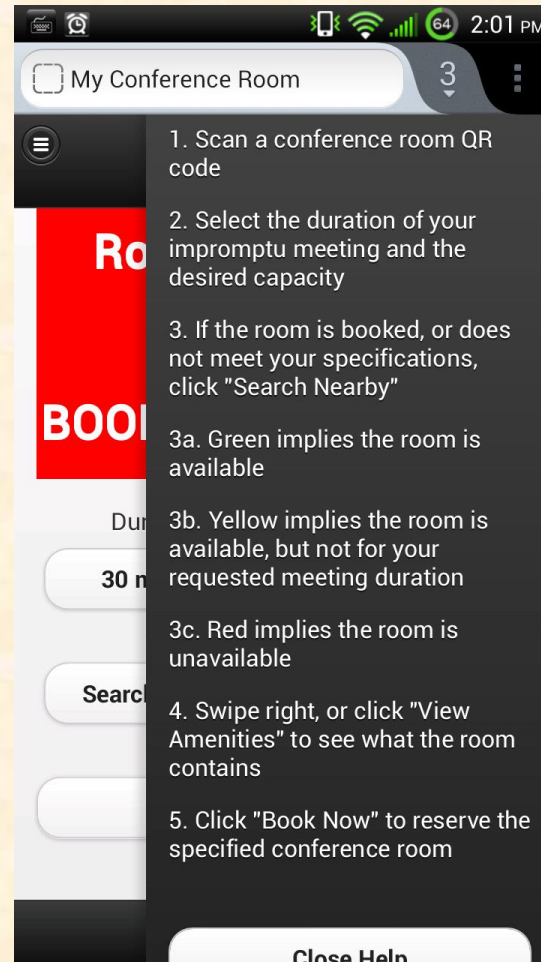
64 2:01 PM

My Conference Room

3

Ro

BOO

Du

30 m

Searc

1. Scan a conference room QR code

2. Select the duration of your impromptu meeting and the desired capacity

3. If the room is booked, or does not meet your specifications, click "Search Nearby"

3a. Green implies the room is available

3b. Yellow implies the room is available, but not for your requested meeting duration

3c. Red implies the room is unavailable

4. Swipe right, or click "View Amenities" to see what the room contains

5. Click "Book Now" to reserve the specified conference room

Close Help